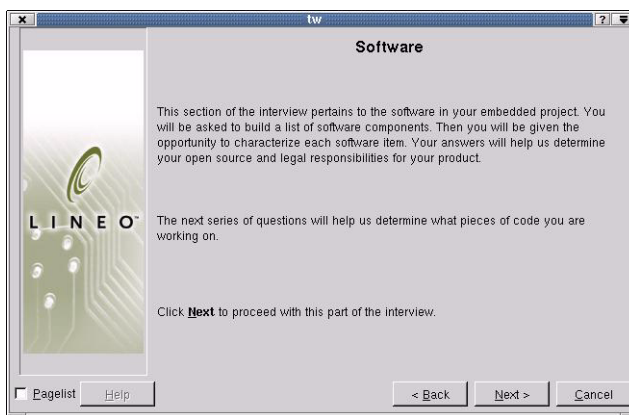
tw

Software

This section of the interview pertains to the software in your embedded project. You will be asked to build a list of software components. Then you will be given the opportunity to characterize each software item. Your answers will help us determine your open source and legal responsibilities for your product.

LINEO

The next series of questions will help us determine what pieces of code you are working on.

Click **Next** to proceed with this part of the interview.

Pagelist

Help

< Back

Next >

Cancel